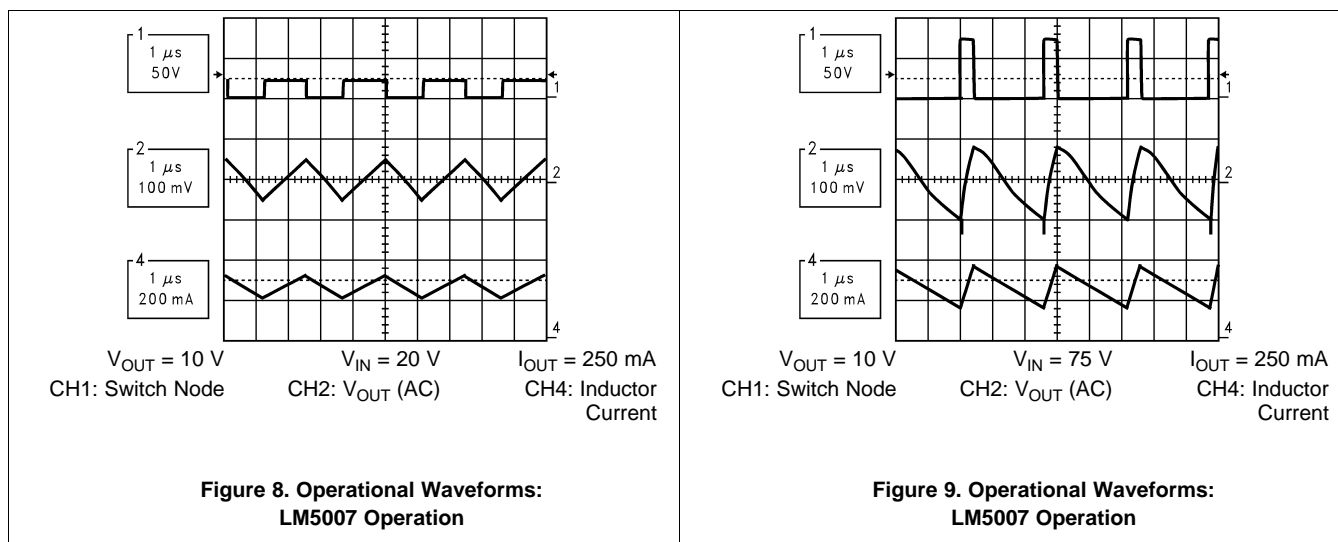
1
1 $\mu$s
50V

1

2
1 $\mu$s
100 mV

2

4
1 $\mu$s
200 mA

4

$V_{OUT}$ = 10 V
$V_{IN}$ = 20 V
$I_{OUT}$ = 250 mA
CH1: Switch Node
CH2: $V_{OUT}$ (AC)
CH4: Inductor Current

**Figure 8. Operational Waveforms: LM5007 Operation**

1
1 $\mu$s
50V

1

2
1 $\mu$s
100 mV

2

4
1 $\mu$s
200 mA

4

$V_{OUT}$ = 10 V
$V_{IN}$ = 75 V
$I_{OUT}$ = 250 mA
CH1: Switch Node
CH2: $V_{OUT}$ (AC)
CH4: Inductor Current

**Figure 9. Operational Waveforms: LM5007 Operation**